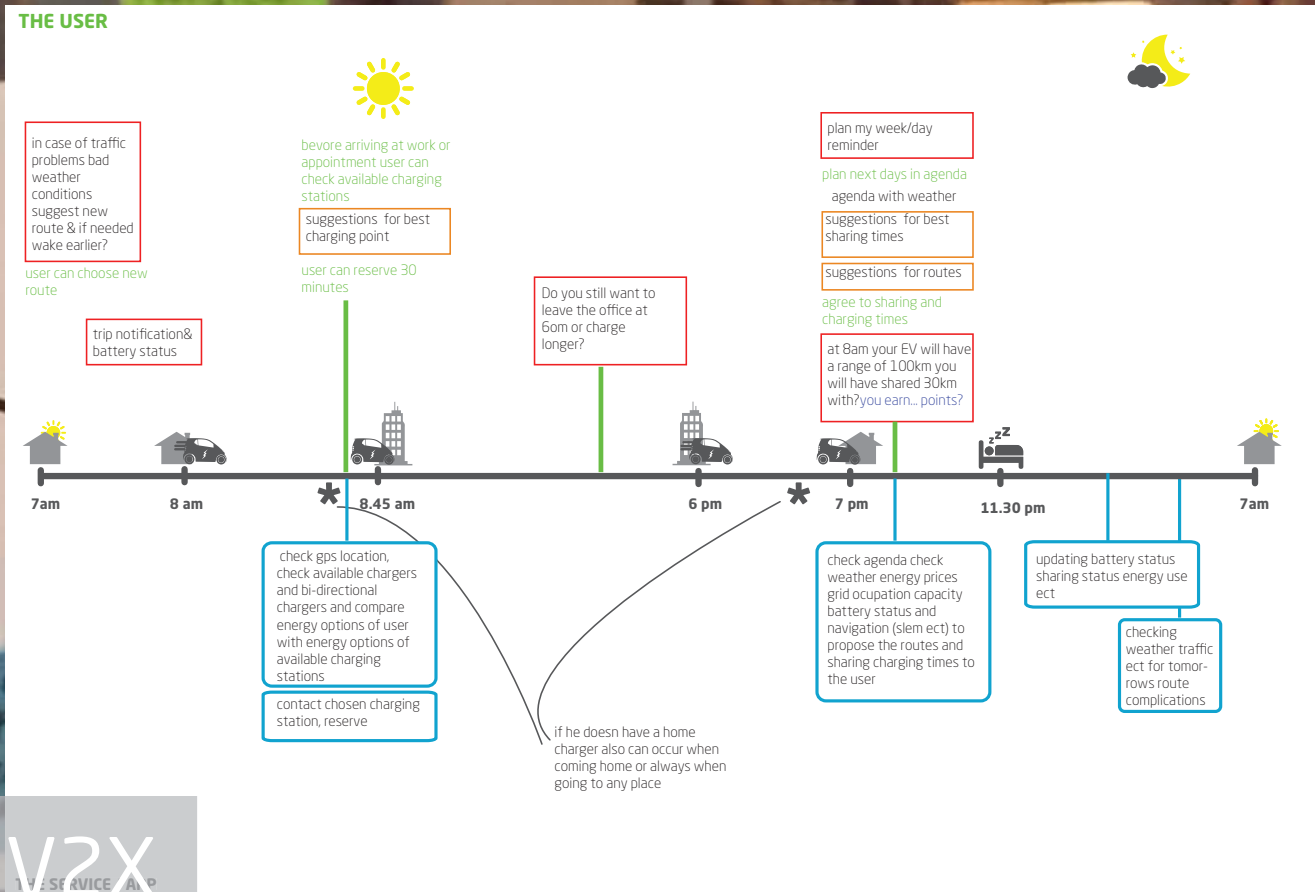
THE USER

in case of traffic problems bad weather conditions suggest new route & if needed wake earlier?

user can choose new route

trip notification& battery status

bevore arriving at work or appointment user can check available charging stations

suggestions for best charging point

user can reserve 30 minutes

Do you still want to leave the office at 6om or charge longer?

plan my week/day reminder

plan next days in agenda

agenda with weather

suggestions for best sharing times

suggestions for routes

agree to sharing and charging times

at 8am your EV will have a range of 100km you will have shared 30km with?you earn... points?

7am

8 am

*

8.45 am

6 pm

*

7 pm

11.30 pm

7am

check gps location, check available chargers and bi-directional chargers and compare energy options of user with energy options of available charging stations

contact chosen charging station, reserve

if he doesn have a home charger also can occur when coming home or always when going to any place

check agenda check weather energy prices grid ocupation capacity battery status and navigation (slem ect) to propose the routes and sharing charging times to the user

updating battery status sharing status energy use ect

checking weather traffic ect for tomor-rows route complications

V2X

THE SERVICE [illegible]AP